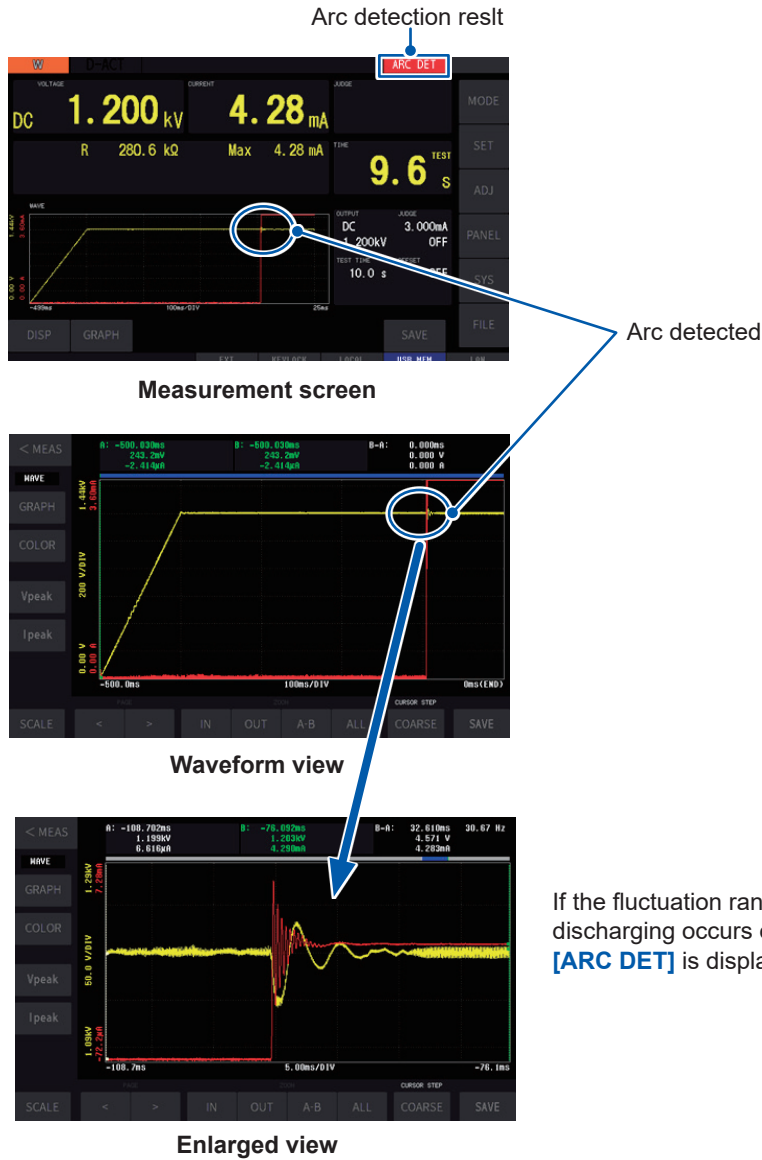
Arc detection reslt

W D-ACT ARC DET

VOLTAGE
DC 1.200 kV
CURRENT
4.28 mA
JUDGE
MODE

R 280.6 kΩ Max 4.28 mA
TIME
9.6 s TEST
SET

ADJ

WAVE
1.44kV 3.60mA
0.00 V 0.00 A
-499ms 100ms/DIV 25ms

OUTPUT JUDGE
DC 3.000mA
1.200kV OFF
TEST TIME
10.0 s
PANEL

SYS

DISP GRAPH SAVE FILE

EXT KEYLOCK LOCAL USB MEM LAN

Arc detected

Measurement screen

< MEAS
A: -500.030ms 243.2mV -2.414μA
B: -500.030ms 243.2mV -2.414μA
B-A: 0.000ms 0.000 V 0.000 A
WAVE
GRAPH
COLOR
Vpeak
Ipeak
1.44kV 3.60mA
200 V/DIV
0.00 V 0.00 A
-500.0ms 100ms/DIV 0ms(END)
PAGE ZOOM CURSOR STEP
SCALE < > IN OUT A-B ALL COARSE SAVE

Waveform view

< MEAS
A: -108.702ms 243.2mV 1.199kV 6.616μA
B: -76.092ms 1.203kV 4.290mA
B-A: 32.610ms 30.67 Hz 4.571 V 4.283mA
WAVE
GRAPH
COLOR
Vpeak
Ipeak
1.29kV 7.20mA
50.0 V/DIV
1.09kV -72.2μA
-108.7ms 5.00ms/DIV -76.1ms
PAGE ZOOM CURSOR STEP
SCALE < > IN OUT A-B ALL COARSE SAVE

Enlarged view

If the fluctuation ran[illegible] discharging occurs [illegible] [ARC DET] is displa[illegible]